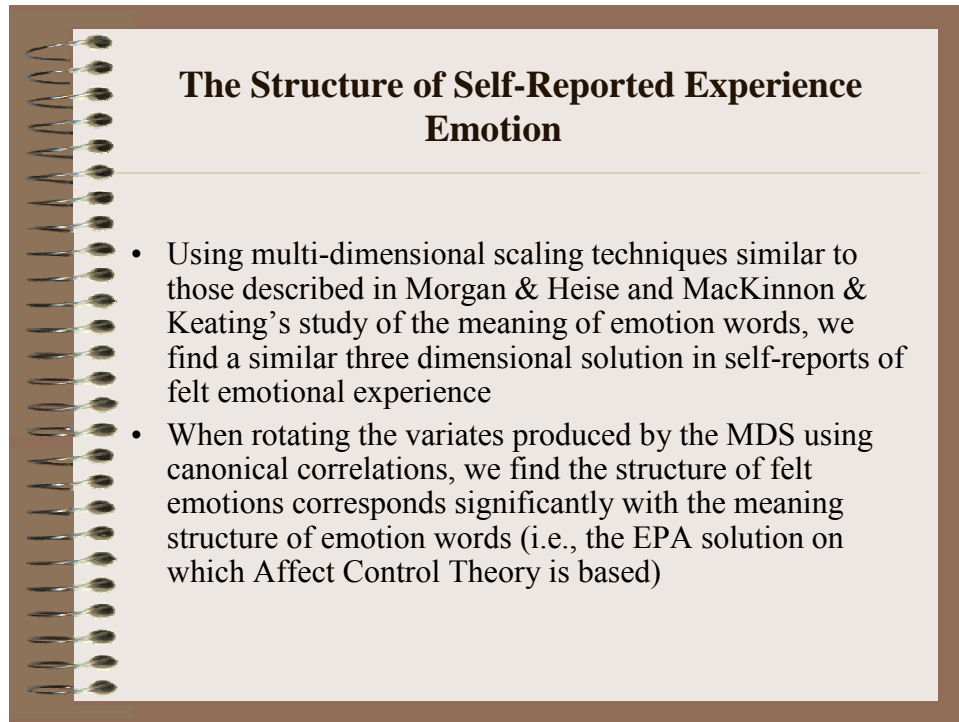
The Structure of Self-Reported Experience Emotion

- Using multi-dimensional scaling techniques similar to those described in Morgan & Heise and MacKinnon & Keating's study of the meaning of emotion words, we find a similar three dimensional solution in self-reports of felt emotional experience
- When rotating the variates produced by the MDS using canonical correlations, we find the structure of felt emotions corresponds significantly with the meaning structure of emotion words (i.e., the EPA solution on which Affect Control Theory is based)